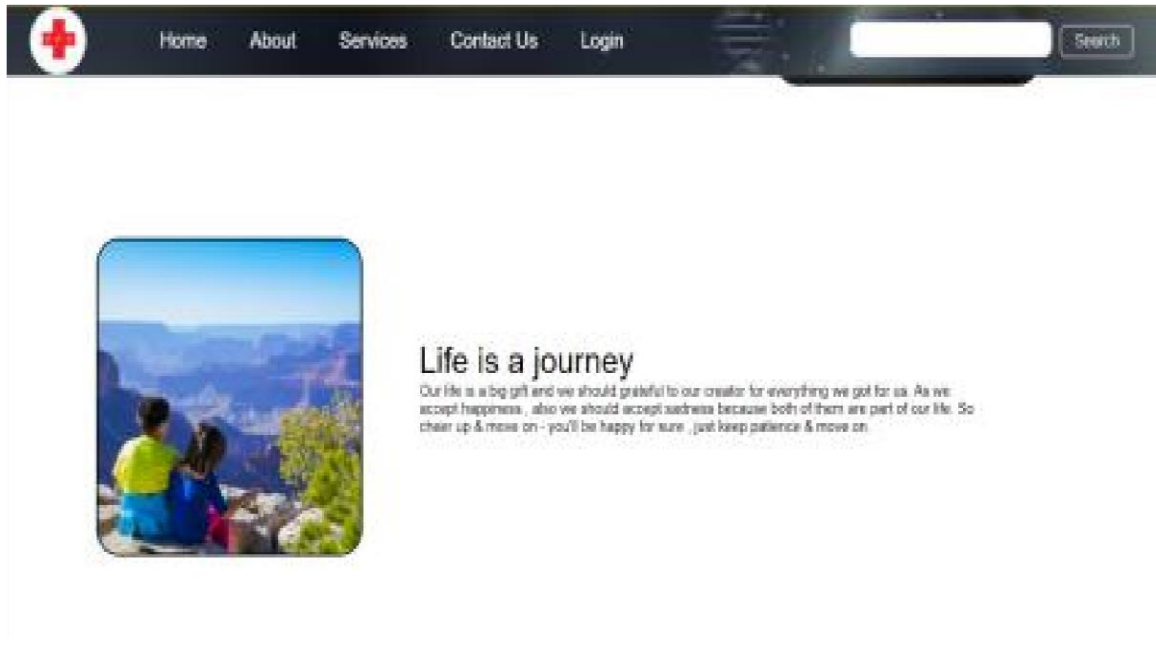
Home About Services Contact Us Login

Search

Life is a journey

Our life is a big gift and we should grateful to our creator for everything we got for us. As we accept happiness , also we should accept sadness because both of them are part of our life. So cheer up & move on - you'll be happy for sure , just keep patience & move on.